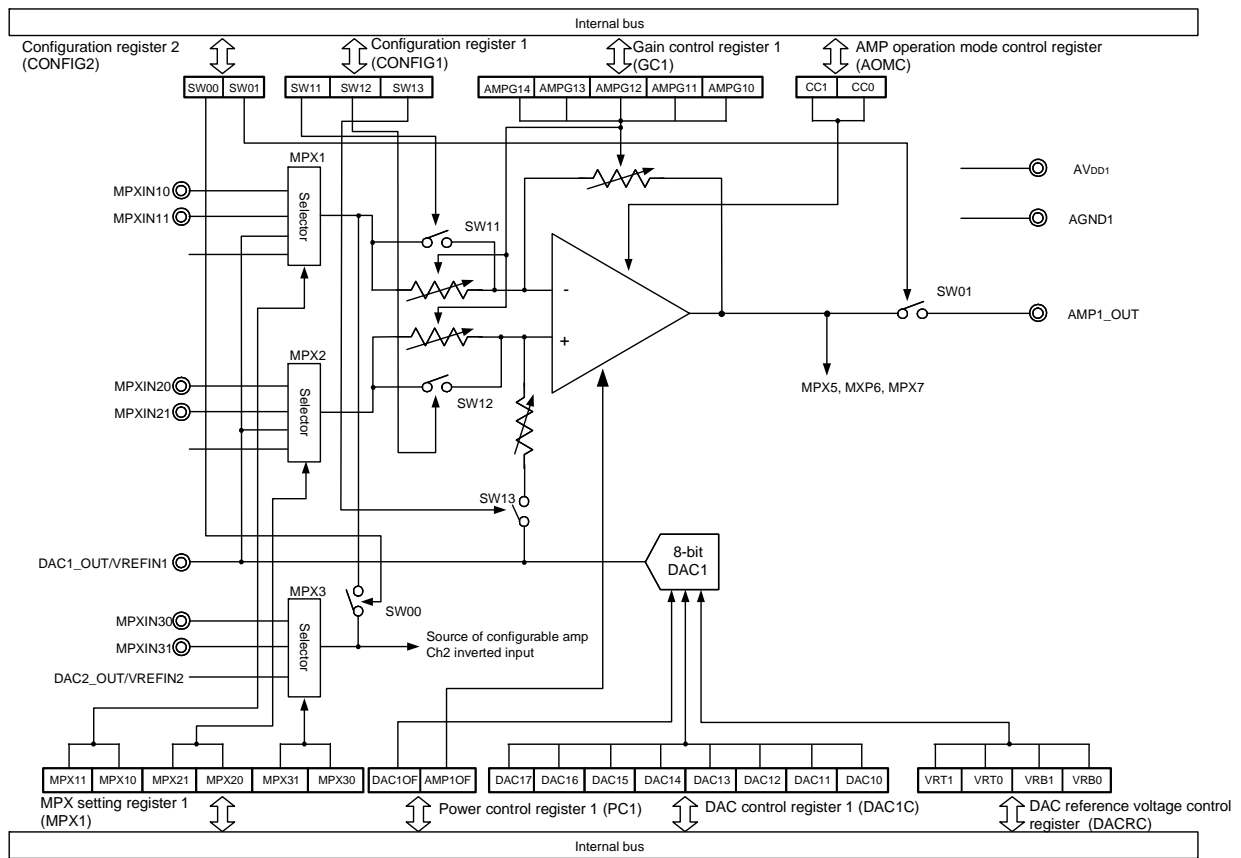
Internal bus

Configuration register 2 (CONFIG2)

SW00 SW01

Configuration register 1 (CONFIG1)

SW11 SW12 SW13

Gain control register 1 (GC1)

AMPG14 AMPG13 AMPG12 AMPG11 AMPG10

AMP operation mode control register (AOMC)

CC1 CC0

$AV_{DD1}$

AGND1

MPX1

MPXIN10

MPXIN11

Selector

SW11

-

+

SW01

AMP1_OUT

MPX2

MPXIN20

MPXIN21

Selector

SW12

MPX5, MXP6, MPX7

SW13

DAC1_OUT/VREFIN1

8-bit DAC1

MPX3

SW00

MPXIN30

MPXIN31

Selector

Source of configurable amp Ch2 inverted input

DAC2_OUT/VREFIN2

MPX11 MPX10 MPX21 MPX20 MPX31 MPX30

DAC1OF AMP1OF

DAC17 DAC16 DAC15 DAC14 DAC13 DAC12 DAC11 DAC10

VRT1 VRT0 VRB1 VRB0

MPX setting register 1 (MPX1)

Power control register 1 (PC1)

DAC control register 1 (DAC1C)

DAC reference voltage control register (DACRC)

Internal bus